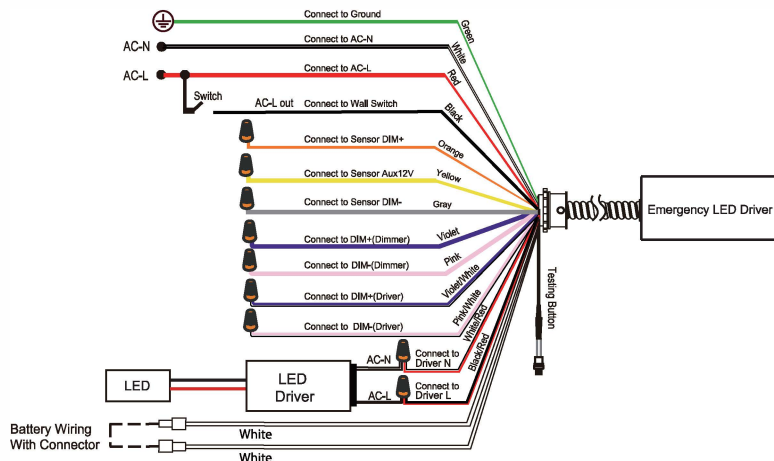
Connect to Ground
Green
AC-N
Connect to AC-N
White
AC-L
Connect to AC-L
Red
Switch
AC-L out
Connect to Wall Switch
Black
Connect to Sensor DIM+
Orange
Connect to Sensor Aux12V
Yellow
Connect to Sensor DIM-
Gray
Connect to DIM+(Dimmer)
Violet
Connect to DIM-(Dimmer)
Pink
Connect to DIM+(Driver)
Violet/White
Connect to DIM-(Driver)
Pink/White
White/Red
Black/Red
Emergency LED Driver
Testing Button
LED
LED Driver
AC-N
Connect to Driver N
AC-L
Connect to Driver L
Battery Wiring With Connector
White
White